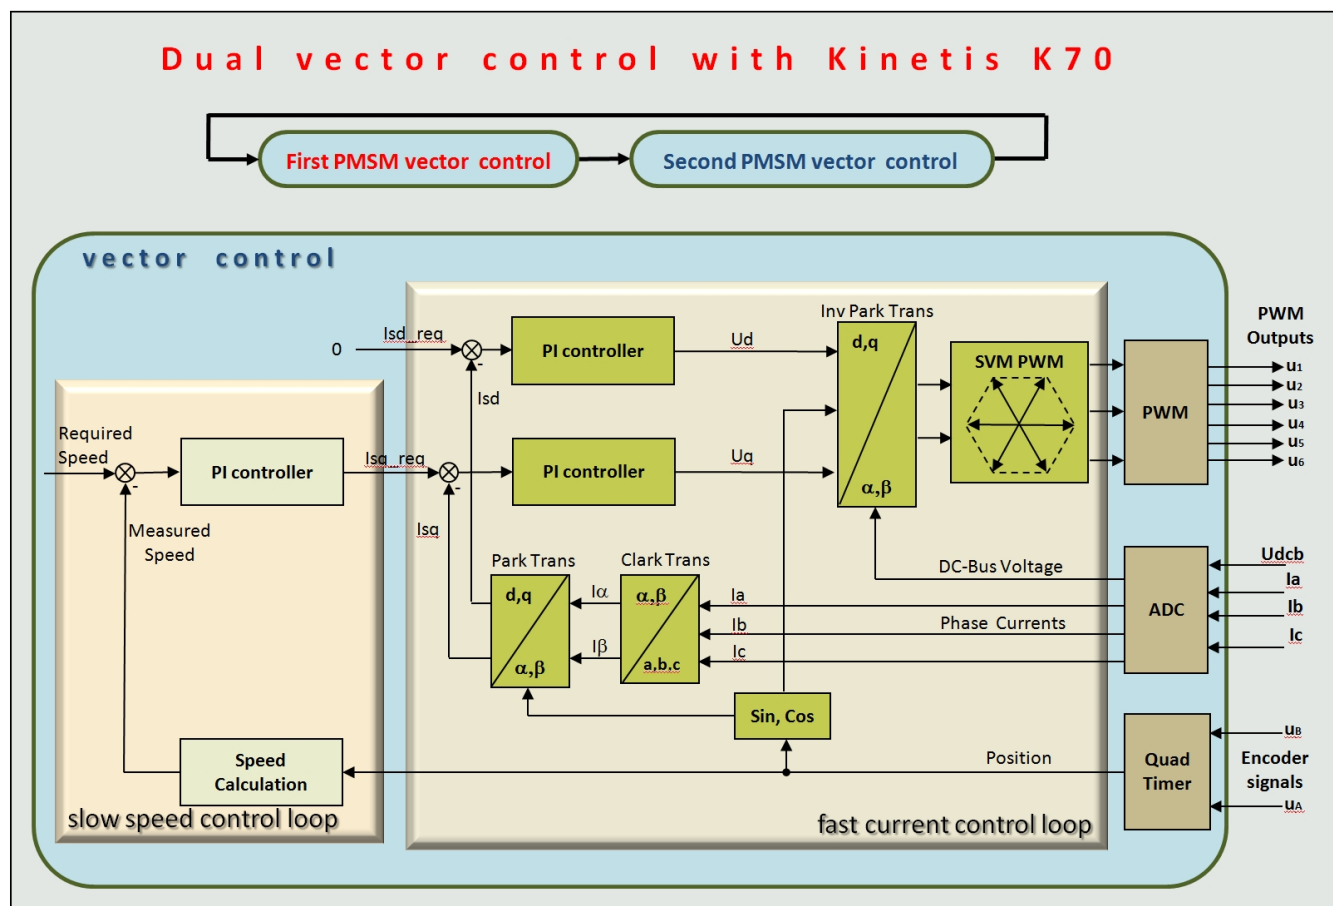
Dual vector control with Kinetis K70

First PMSM vector control

Second PMSM vector control

vector control

PWM Outputs

Inv Park Trans

0

Isd_req

PI controller

Ud

d,q

SVM PWM

-

Isd

PWM

$u_1$
$u_2$
$u_3$
$u_4$
$u_5$
$u_6$

Required Speed

PI controller

Isq_req

PI controller

Uq

α,β

-

Measured Speed

Isq

Park Trans

Clark Trans

DC-Bus Voltage

Udcb

Ia

d,q

Iα

α,β

Ia

ADC

Ib

Phase Currents

Ib

Ic

Iβ

Ic

α,β

a,b,c

Sin, Cos

$u_B$

Speed Calculation

Position

Quad Timer

Encoder signals

$u_A$

slow speed control loop

fast current control loop